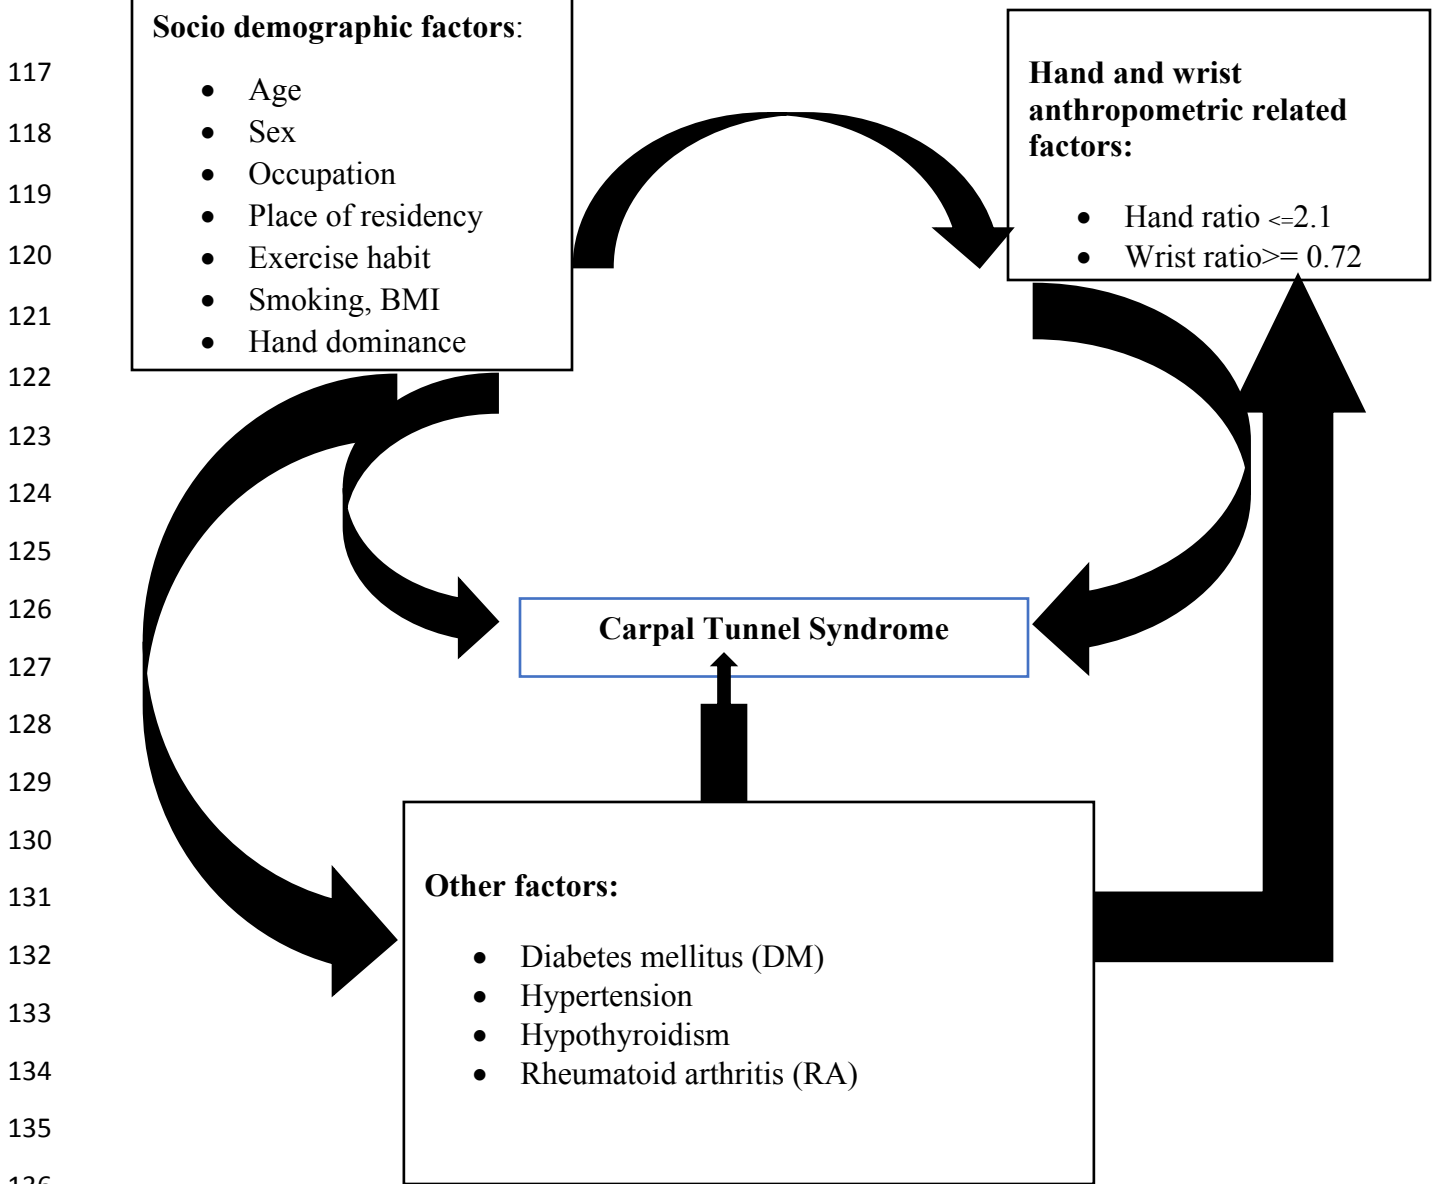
Socio demographic factors:

- Age
- Sex
- Occupation
- Place of residency
- Exercise habit
- Smoking, BMI
- Hand dominance

117
118
119
120
121
122
123
124
125
126
127
128
129
130
131
132
133
134
135
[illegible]

Hand and wrist anthropometric related factors:

- Hand ratio <=2.1
- Wrist ratio>= 0.72

Carpal Tunnel Syndrome

Other factors:

- Diabetes mellitus (DM)
- Hypertension
- Hypothyroidism
- Rheumatoid arthritis (RA)